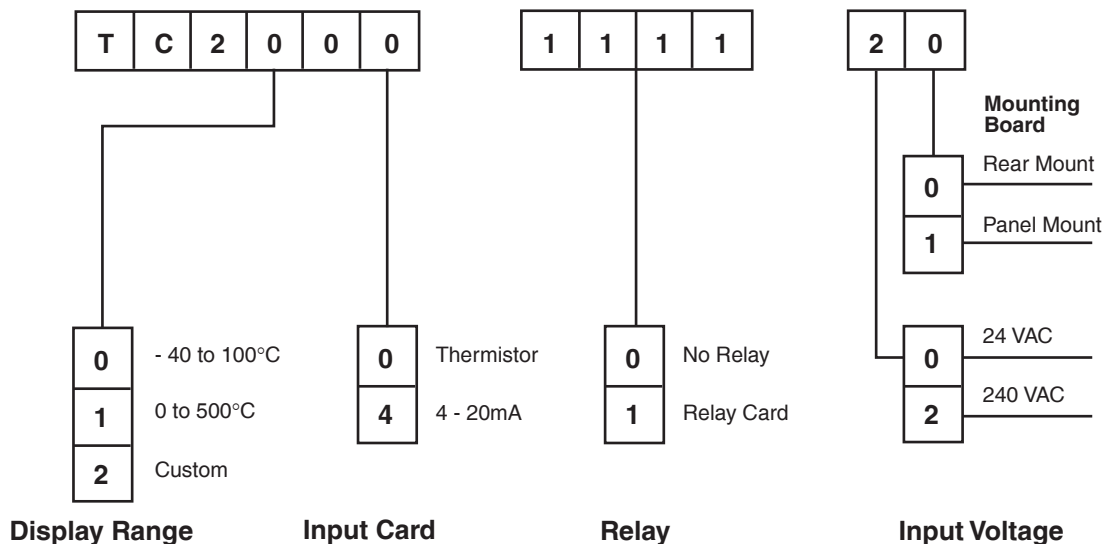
T C 2 0 0 0

1 1 1 1

2 0

Mounting Board

0 Rear Mount
1 Panel Mount

0 - 40 to 100°C
1 0 to 500°C
2 Custom

0 Thermistor
4 4 - 20mA

0 No Relay
1 Relay Card

0 24 VAC
2 240 VAC

Display Range

Input Card

Relay

Input Voltage